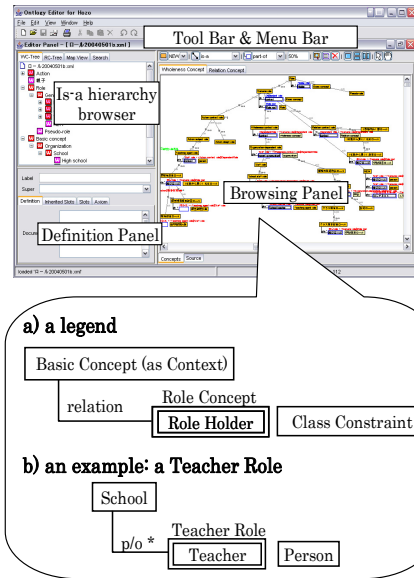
Ontlogy Editor for Hozo

File Edit View Window Help

Tool Bar & Menu Bar

Editor Panel – [ロ – 20040501t.xml]

WC-Tree RC-Tree Main View Search

Action

Role

Pseudo-role

Basic concept

Organization

School

High school

Is-a hierarchy browser

Label

Super

Definition Inherited Slots Slots Axiom

Definition Panel

Wholeness Concept Relation Concept

is-a part-of 50%

Browsing Panel

Concepts Source

a) a legend

Basic Concept (as Context)

relation

Role Concept

Role Holder

Class Constraint

b) an example: a Teacher Role

School

p/o *

Teacher Role

Teacher

Person